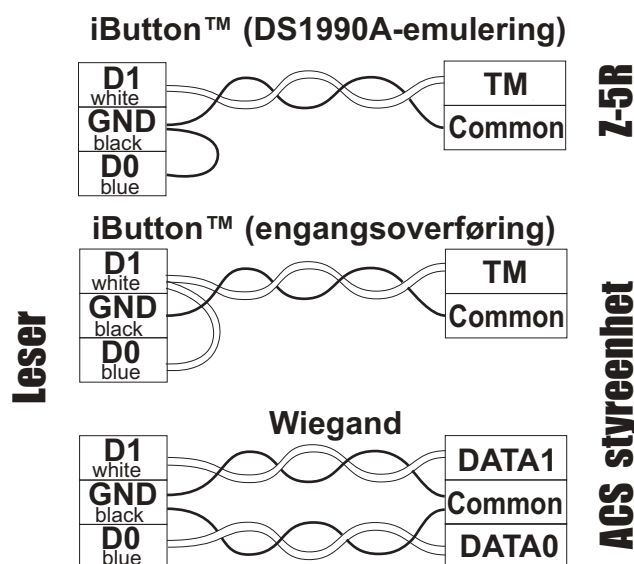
iButton™ (DS1990A-emulering)

D1
white
GND
black
D0
blue

TM
Common

Z-5R

iButton™ (engangsoverføring)

D1
white
GND
black
D0
blue

TM
Common

Leser

ACS styreenhet

Wiegand

D1
white
GND
black
D0
blue

DATA1
Common
DATA0